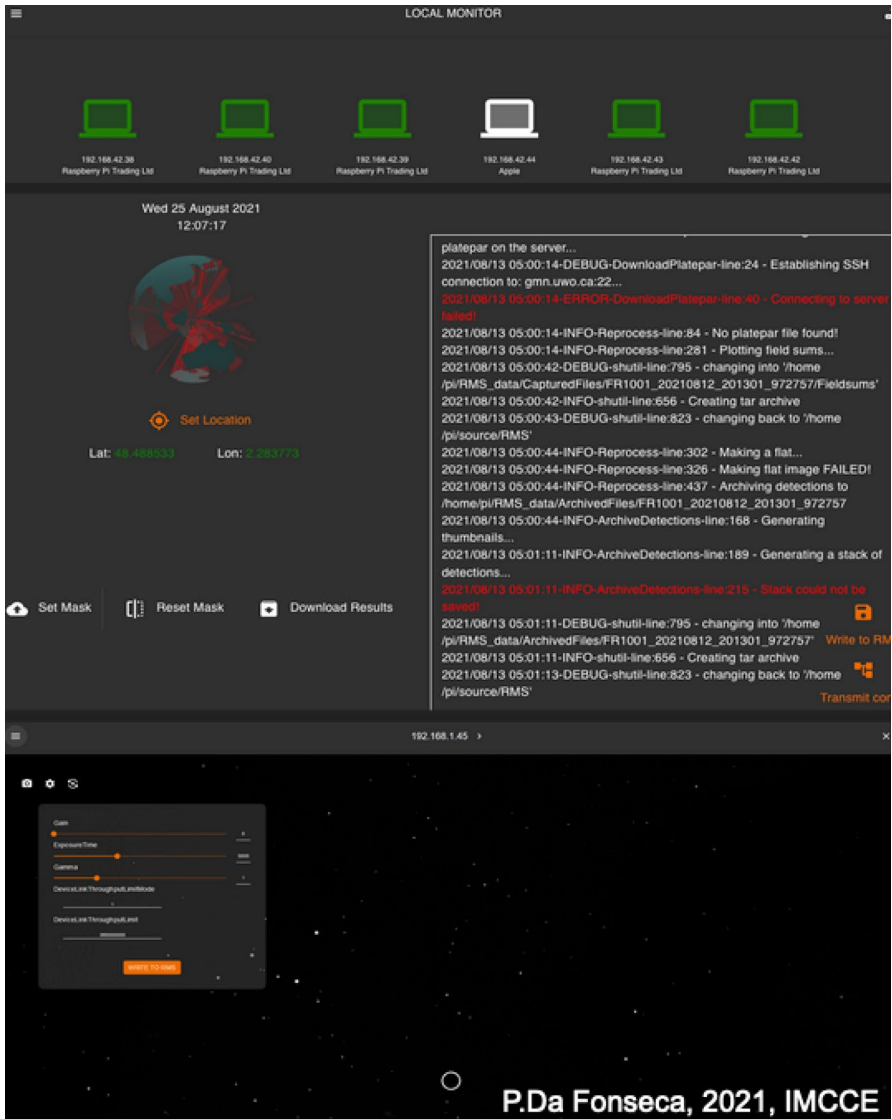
LOCAL MONITOR

192.168.42.38
Raspberry Pi Trading Ltd

192.168.42.40
Raspberry Pi Trading Ltd

192.168.42.39
Raspberry Pi Trading Ltd

192.168.42.44
Apple

192.168.42.43
Raspberry Pi Trading Ltd

192.168.42.42
Raspberry Pi Trading Ltd

Wed 25 August 2021
12:07:17

Set Location

Lat: 48.488533 Lon: 2.283773

Set Mask Reset Mask Download Results

platepar on the server...
2021/08/13 05:00:14-DEBUG-DownloadPlatepar-line:24 - Establishing SSH connection to: gmn.uwo.ca:22...
2021/08/13 05:00:14-ERROR-DownloadPlatepar-line:40 - Connecting to server failed!
2021/08/13 05:00:14-INFO-Reprocess-line:84 - No platepar file found!
2021/08/13 05:00:14-INFO-Reprocess-line:281 - Plotting field sums...
2021/08/13 05:00:42-DEBUG-shutil-line:795 - changing into '/home/pi/RMS_data/CapturedFiles/FR1001_20210812_201301_972757/Fieldsums'
2021/08/13 05:00:42-INFO-shutil-line:656 - Creating tar archive
2021/08/13 05:00:43-DEBUG-shutil-line:823 - changing back to '/home/pi/source/RMS'
2021/08/13 05:00:44-INFO-Reprocess-line:302 - Making a flat...
2021/08/13 05:00:44-INFO-Reprocess-line:326 - Making flat image FAILED!
2021/08/13 05:00:44-INFO-Reprocess-line:437 - Archiving detections to /home/pi/RMS_data/ArchivedFiles/FR1001_20210812_201301_972757
2021/08/13 05:00:44-INFO-ArchiveDetections-line:168 - Generating thumbnails...
2021/08/13 05:01:11-INFO-ArchiveDetections-line:189 - Generating a stack of detections...
2021/08/13 05:01:11-INFO-ArchiveDetections-line:215 - Stack could not be saved!
2021/08/13 05:01:11-DEBUG-shutil-line:795 - changing into '/home/pi/RMS_data/ArchivedFiles/FR1001_20210812_201301_972757'
2021/08/13 05:01:11-INFO-shutil-line:656 - Creating tar archive
2021/08/13 05:01:13-DEBUG-shutil-line:823 - changing back to '/home/pi/source/RMS'

Write to RM
Transmit con

192.168.1.45 >

Gain
ExposureTime
Gamma
DeviceLinkThroughputLimitMode
DeviceLinkThroughputLimit
WRITE TO RMS

P.Da Fonseca, 2021, IMCCE